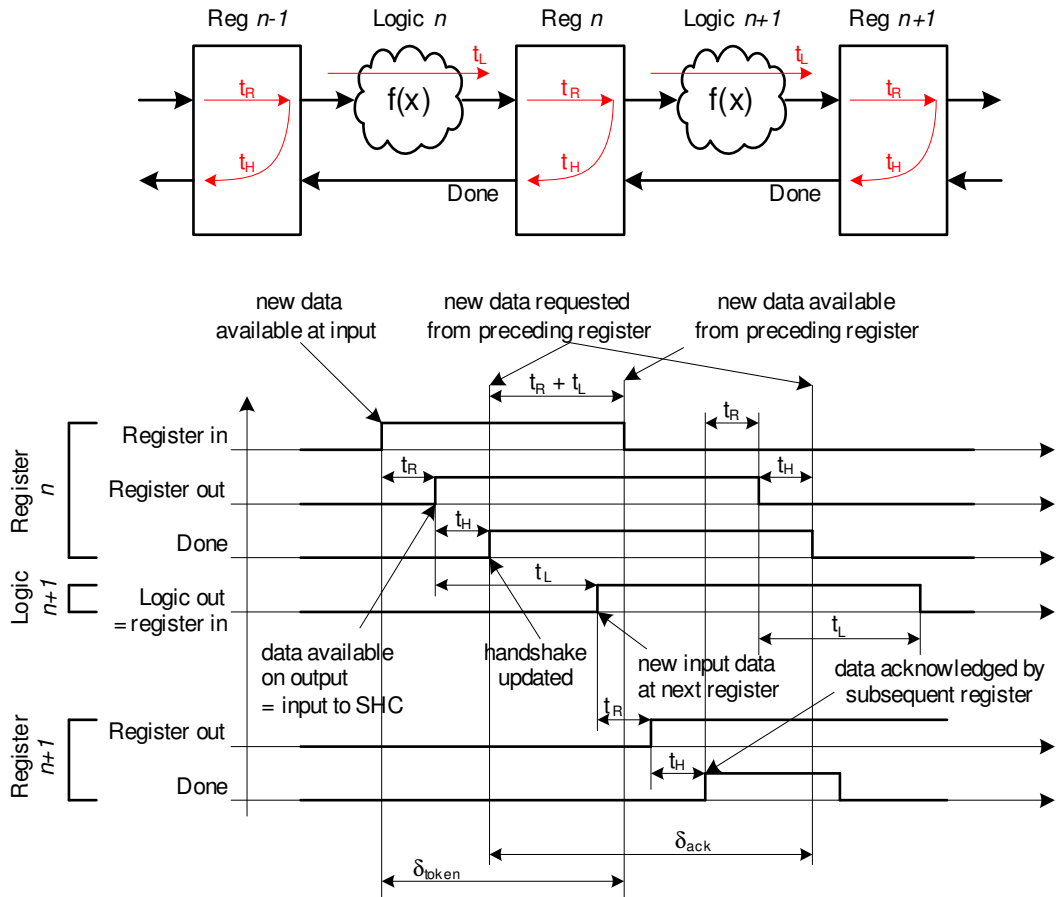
Reg $n$-$1$
Logic $n$
Reg $n$
Logic $n$+$1$
Reg $n$+$1$

$t_R$
$t_H$
f(x)
$t_L$
$t_R$
$t_H$
f(x)
$t_L$
$t_R$
$t_H$
Done
Done

new data available at input
new data requested from preceding register
new data available from preceding register

$t_R + t_L$
$t_R$

Register $n$
Register in
$t_R$
Register out
$t_H$
$t_H$
Done
$t_L$
Logic $n$+$1$
Logic out = register in
$t_L$
data available on output = input to SHC
handshake updated
new input data at next register
data acknowledged by subsequent register
$t_R$
Register $n$+$1$
Register out
$t_H$
Done
$\delta_{ack}$
$\delta_{token}$